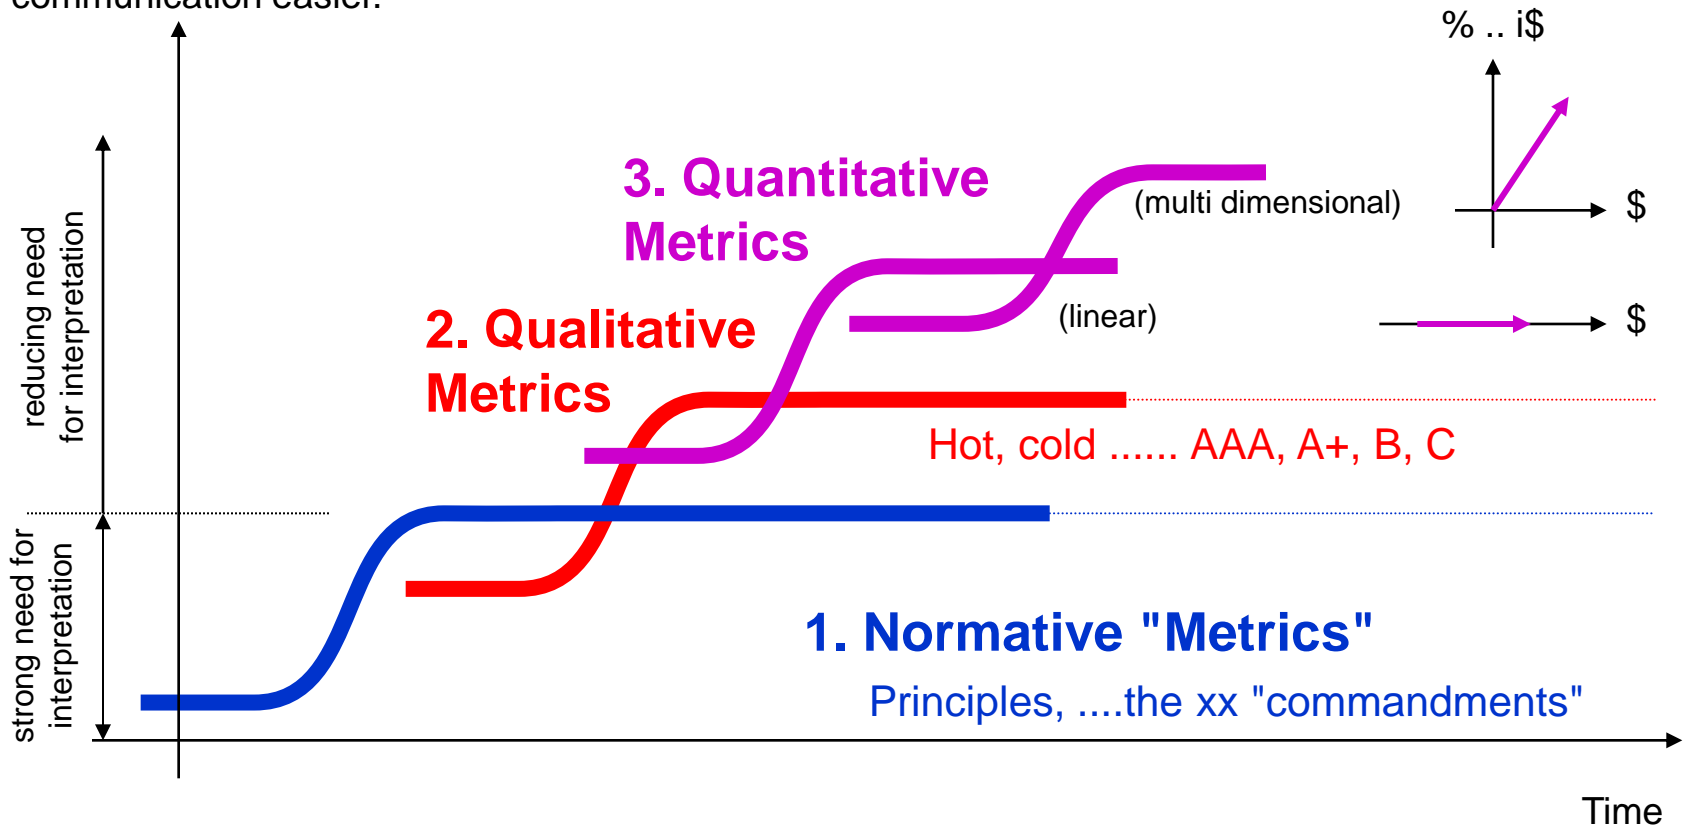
communication easier.

% .. i$

3. Quantitative Metrics

(multi dimensional)

$

(linear)

$

2. Qualitative Metrics

Hot, cold ...... AAA, A+, B, C

reducing need for interpretation

strong need for interpretation

1. Normative "Metrics"

Principles, ....the xx "commandments"

Time